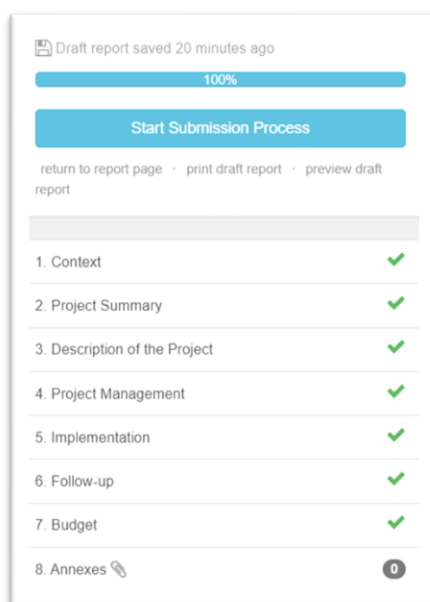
Draft report saved 20 minutes ago

100%

Start Submission Process

return to report page · print draft report · preview draft report

1. Context

2. Project Summary

3. Description of the Project

4. Project Management

5. Implementation

6. Follow-up

7. Budget

8. Annexes

0